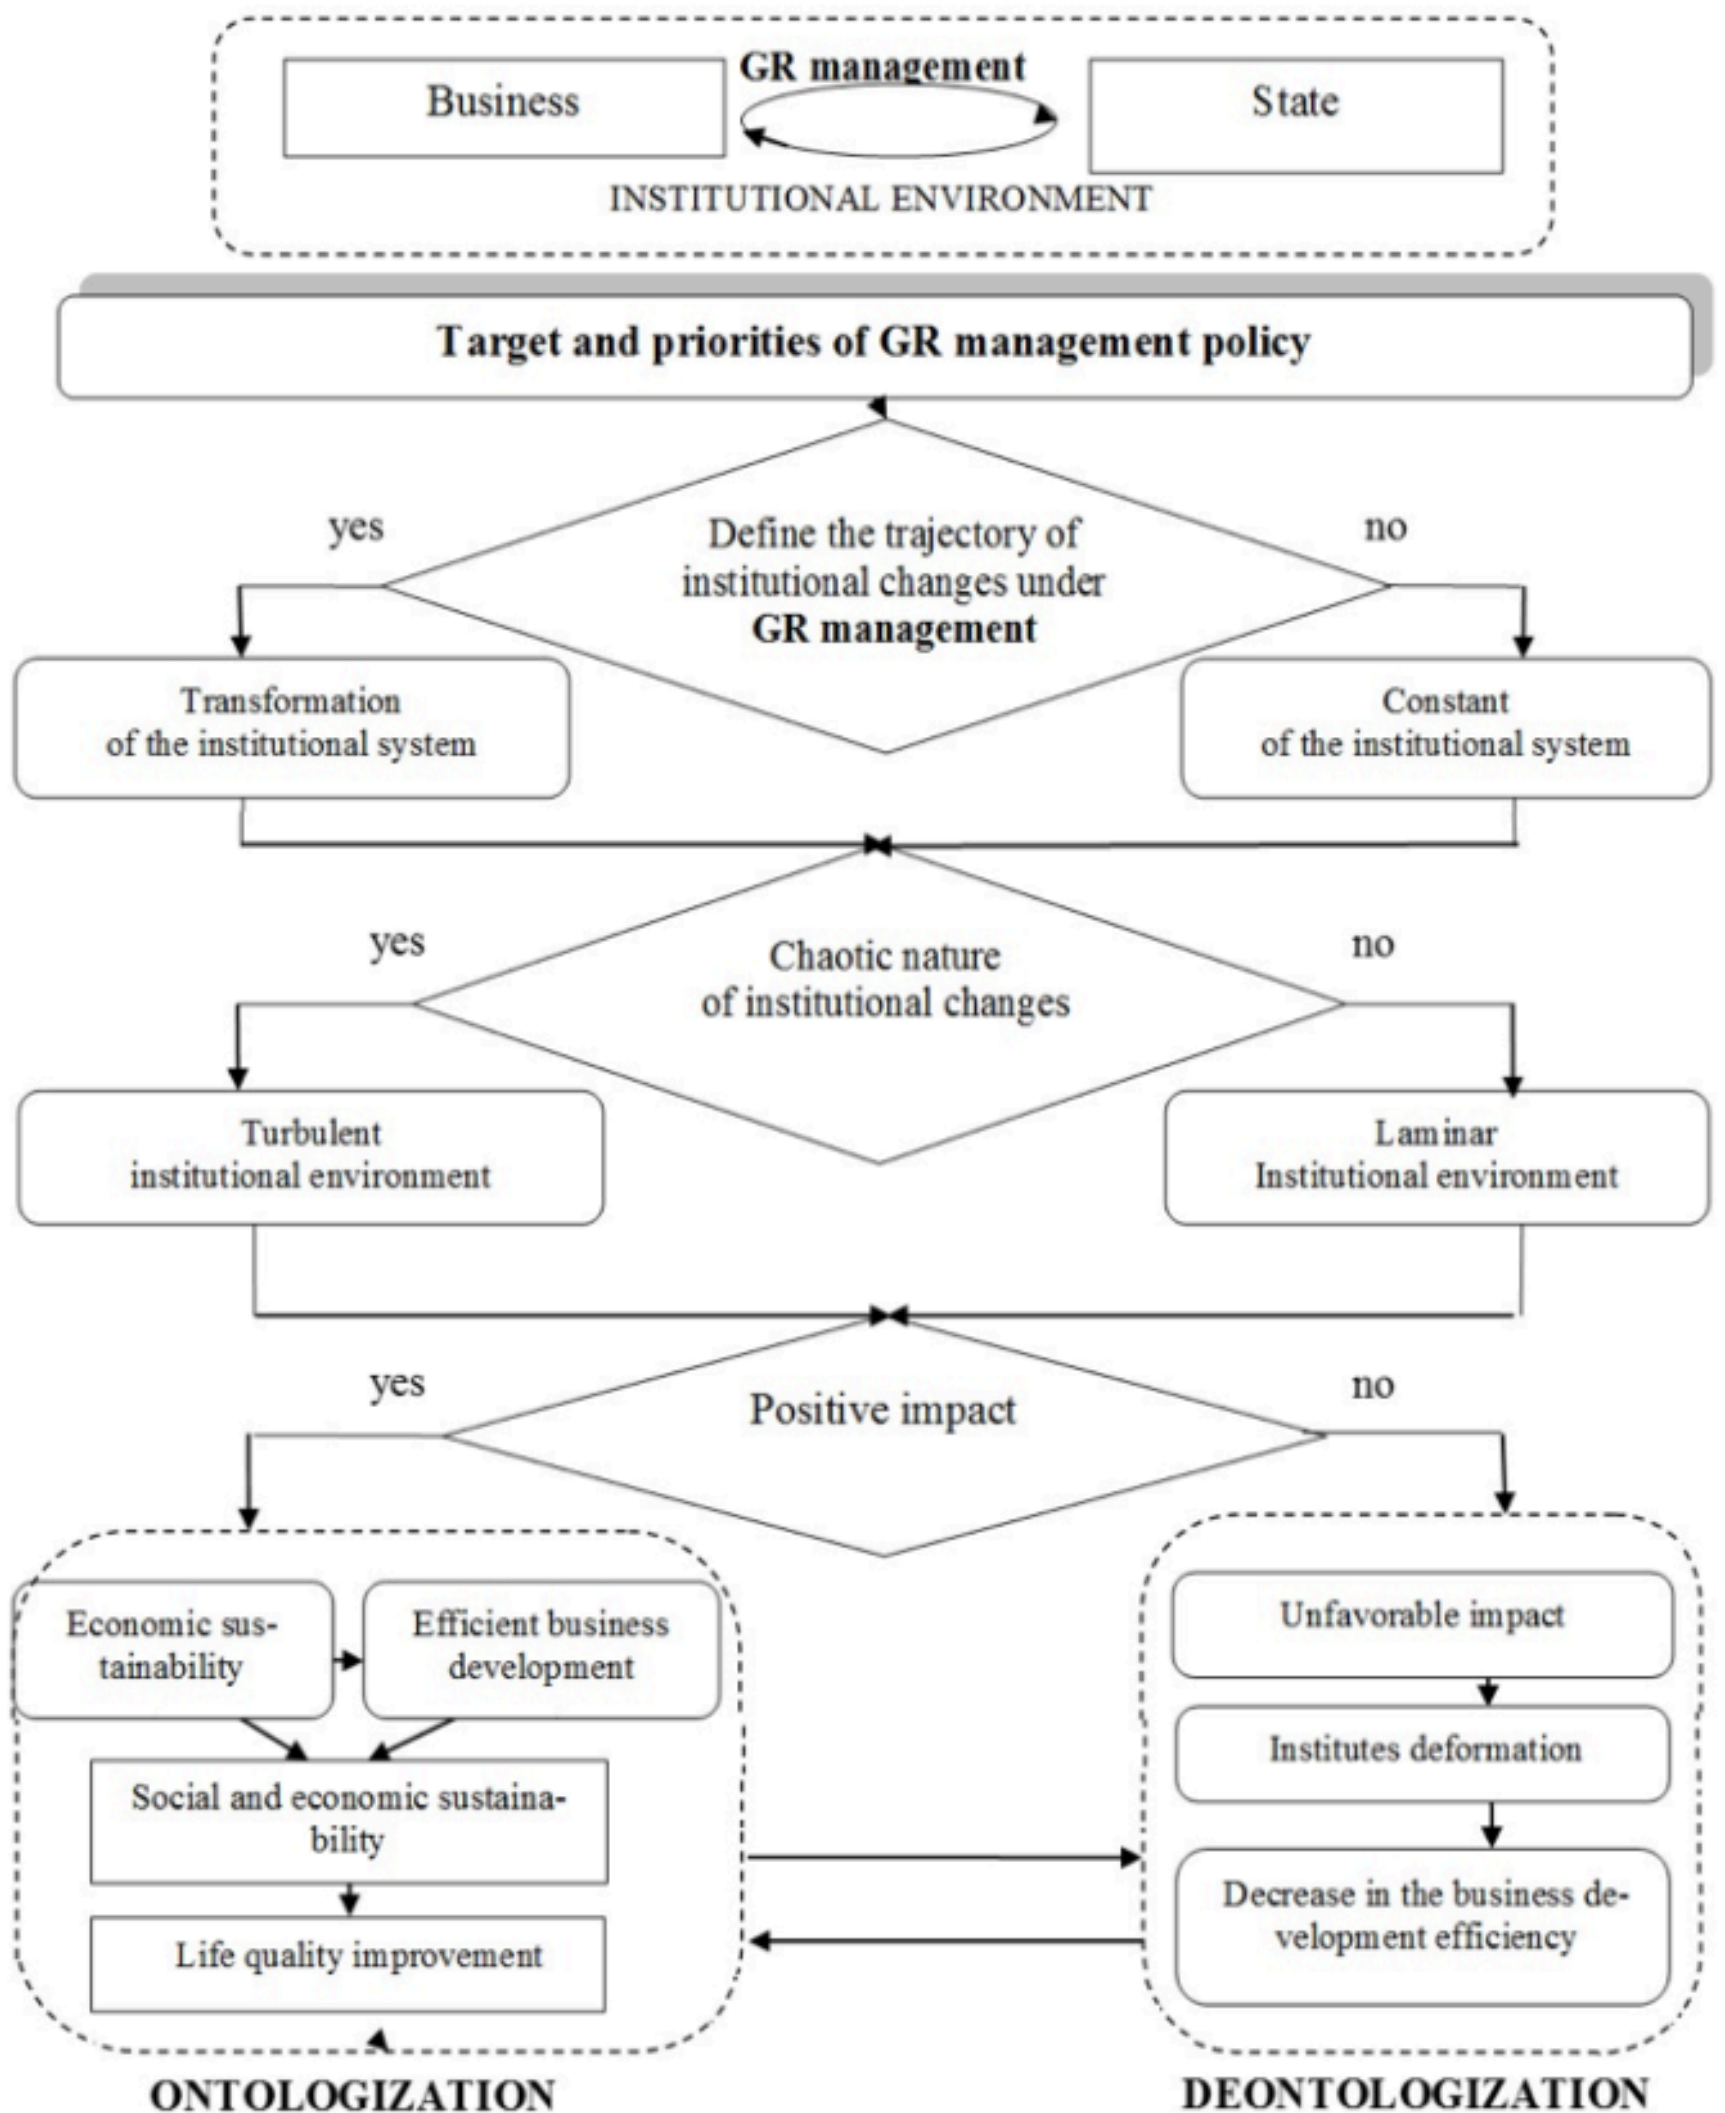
Business

GR management

State

INSTITUTIONAL ENVIRONMENT

Target and priorities of GR management policy

yes

Define the trajectory of institutional changes under GR management

no

Transformation of the institutional system

Constant of the institutional system

yes

Chaotic nature of institutional changes

no

Turbulent institutional environment

Laminar Institutional environment

yes

Positive impact

no

Economic sustainability

Efficient business development

Social and economic sustainability

Life quality improvement

Unfavorable impact

Institutes deformation

Decrease in the business development efficiency

ONTOLOGIZATION

DEONTOLOGIZATION